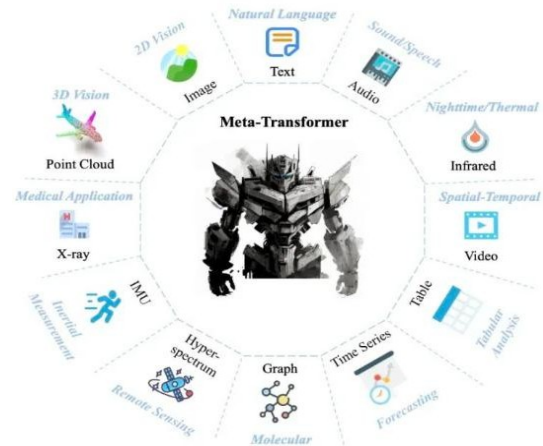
Meta-Transformer

Natural Language
Text

Sound/Speech
Audio

Nighttime/Thermal
Infrared

Spatial-Temporal
Video

Table
Tabular Analysis

Time Series
Forecasting

Graph
Molecular

Hyper-spectrum
Remote Sensing

IMU
Inertial Measurement

Medical Application
X-ray

3D Vision
Point Cloud

2D Vision
Image